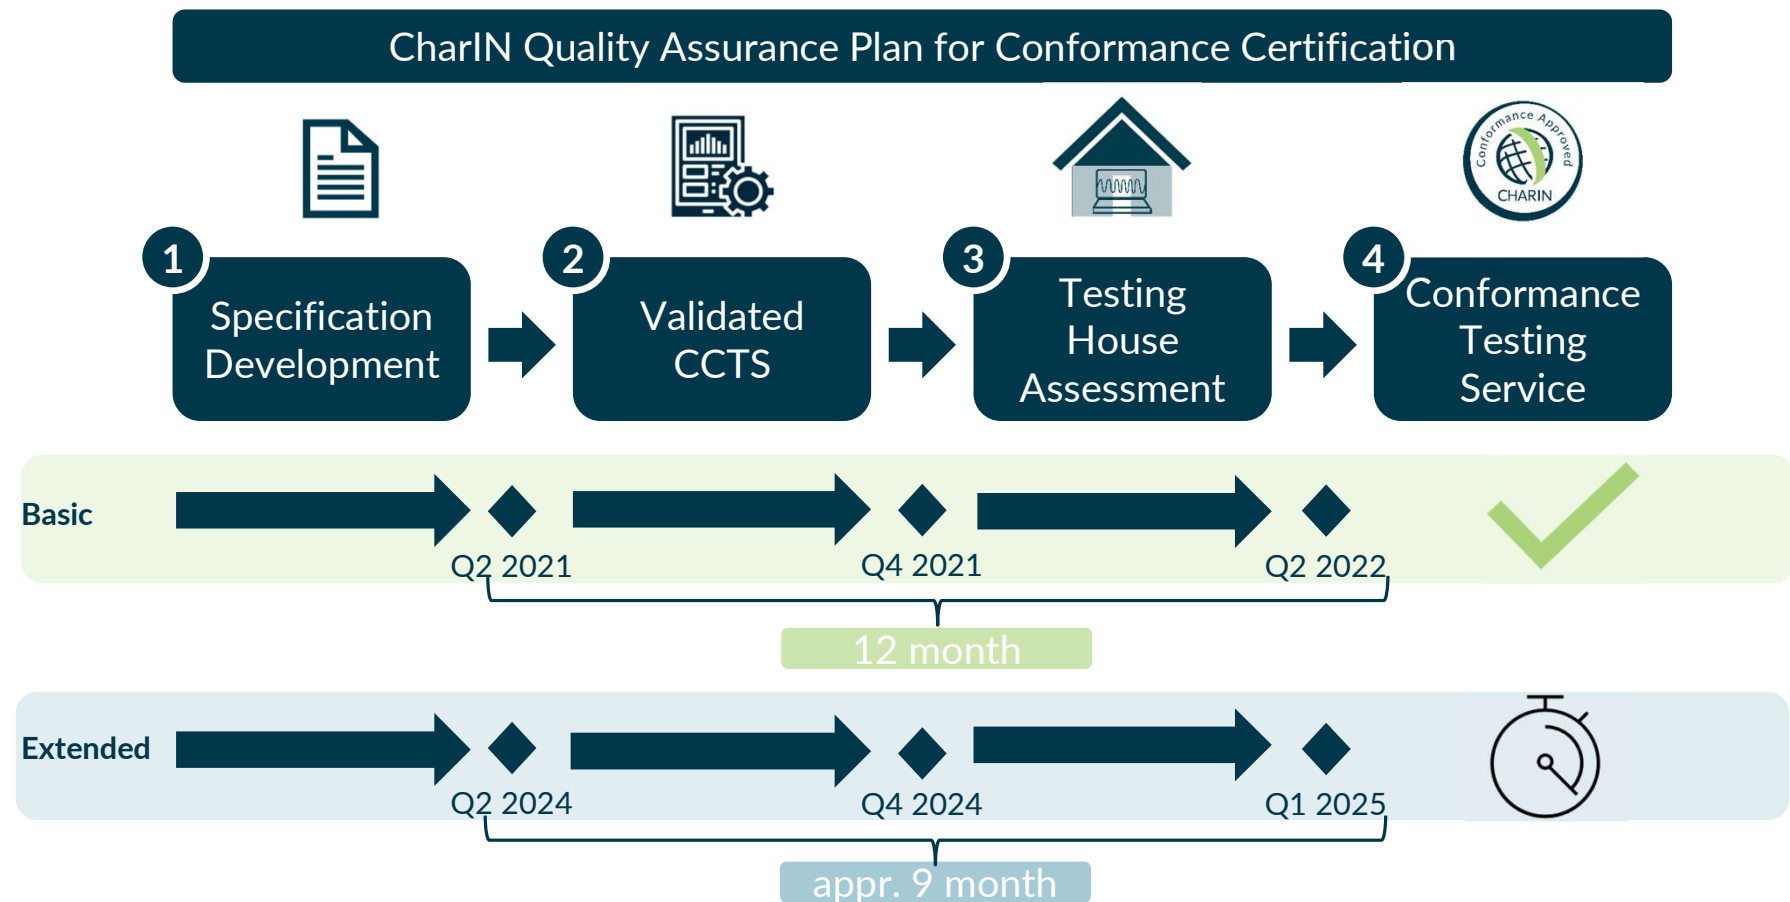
CharIN Quality Assurance Plan for Conformance Certification

Conformance Approved CHARIN

1 Specification Development

2 Validated CCTS

3 Testing House Assessment

4 Conformance Testing Service

Basic

Q2 2021

Q4 2021

Q2 2022

12 month

Extended

Q2 2024

Q4 2024

Q1 2025

appr. 9 month